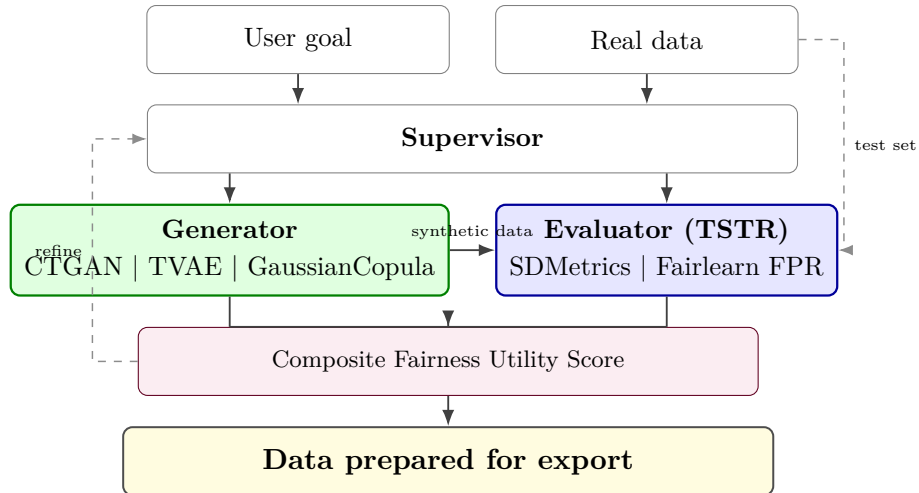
User goal

Real data

Supervisor

test set

refine

Generator
CTGAN | TVAE | GaussianCopula

synthetic data

Evaluator (TSTR)
SDMetrics | Fairlearn FPR

Composite Fairness Utility Score

Data prepared for export